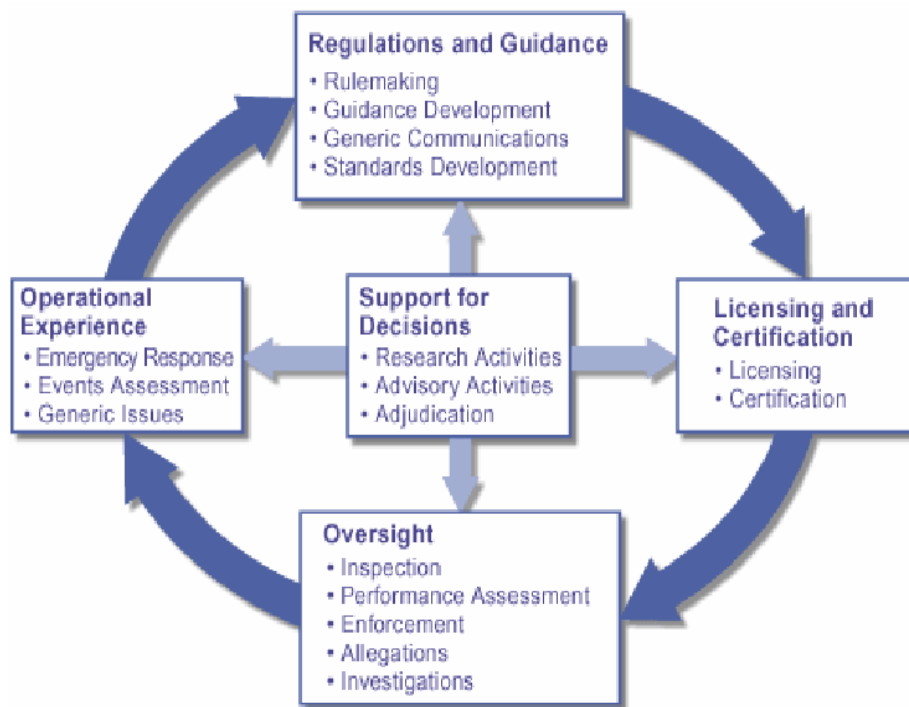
Regulations and Guidance
• Rulemaking
• Guidance Development
• Generic Communications
• Standards Development

Operational Experience
• Emergency Response
• Events Assessment
• Generic Issues

Support for Decisions
• Research Activities
• Advisory Activities
• Adjudication

Licensing and Certification
• Licensing
• Certification

Oversight
• Inspection
• Performance Assessment
• Enforcement
• Allegations
• Investigations